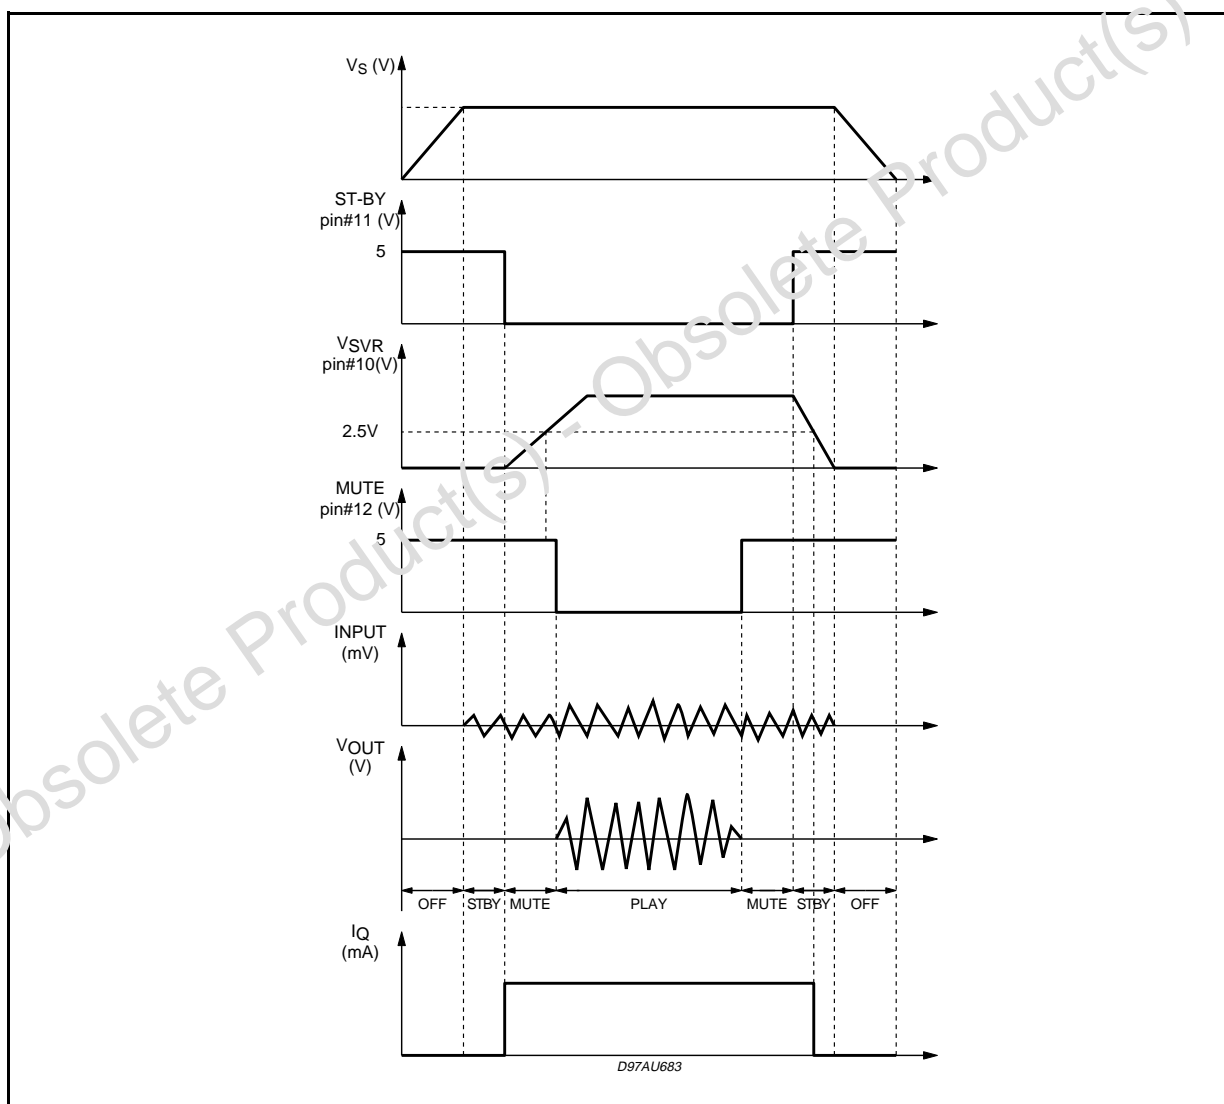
$V_S$ (V)

ST-BY
pin#11 (V)
5

$V_{SVR}$
pin#10(V)
2.5V

MUTE
pin#12 (V)
5

INPUT
(mV)

$V_{OUT}$
(V)

OFF STBY MUTE PLAY MUTE STBY OFF

$I_Q$
(mA)

D97AU683

Obsolete Product(s) - Obsolete Product(s)